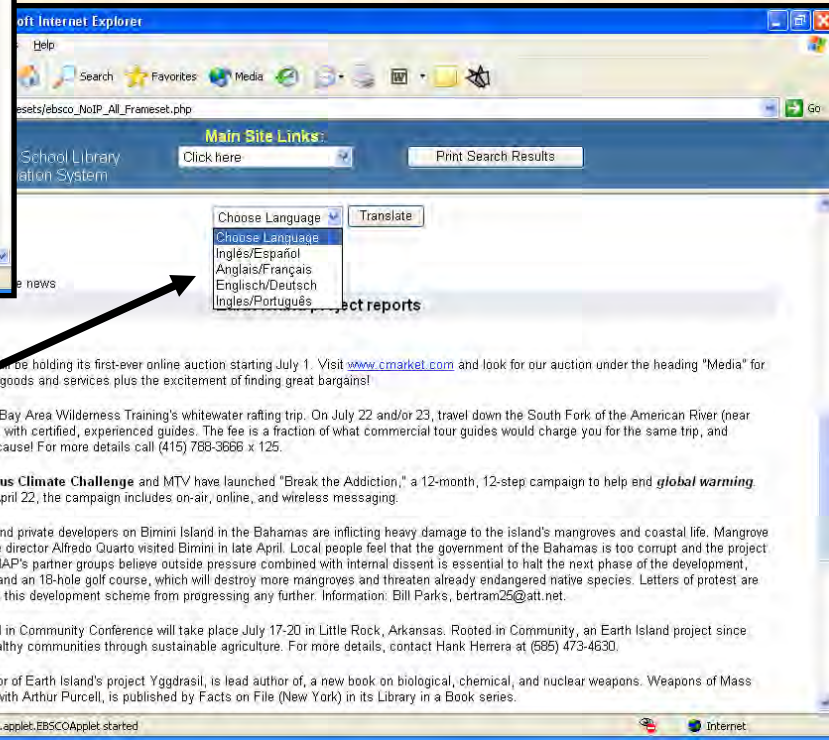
oft Internet Explorer

Help

Search Favorites Media

esets/ebsco_NoIP_All_Frameset.php

Go

Main Site Links:

Click here

Print Search Results

School Library
ation System

Choose Language

Translate

Choose Language
Inglés/Español
Anglais/Français
Englisch/Deutsch
Ingles/Português

e news

project reports

n be holding its first-ever online auction starting July 1. Visit www.cmarket.com and look for our auction under the heading "Media" for goods and services plus the excitement of finding great bargains!

Bay Area Wilderness Training's whitewater rafting trip. On July 22 and/or 23, travel down the South Fork of the American River (near with certified, experienced guides. The fee is a fraction of what commercial tour guides would charge you for the same trip, and cause! For more details call (415) 788-3666 x 125.

us Climate Challenge and MTV have launched "Break the Addiction," a 12-month, 12-step campaign to help end global warming. pril 22, the campaign includes on-air, online, and wireless messaging.

nd private developers on Bimini Island in the Bahamas are inflicting heavy damage to the island's mangroves and coastal life. Mangrove e director Alfredo Quarto visited Bimini in late April. Local people feel that the government of the Bahamas is too corrupt and the project AP's partner groups believe outside pressure combined with internal dissent is essential to halt the next phase of the development, and an 18-hole golf course, which will destroy more mangroves and threaten already endangered native species. Letters of protest are this development scheme from progressing any further. Information: Bill Parks, bertram25@att.net.

l in Community Conference will take place July 17-20 in Little Rock, Arkansas. Rooted in Community, an Earth Island project since althy communities through sustainable agriculture. For more details, contact Hank Herrera at (585) 473-4630.

or of Earth Island's project Yggdrasil, is lead author of, a new book on biological, chemical, and nuclear weapons. Weapons of Mass with Arthur Purcell, is published by Facts on File (New York) in its Library in a Book series.

.applet.EBSCOApplet started

Internet